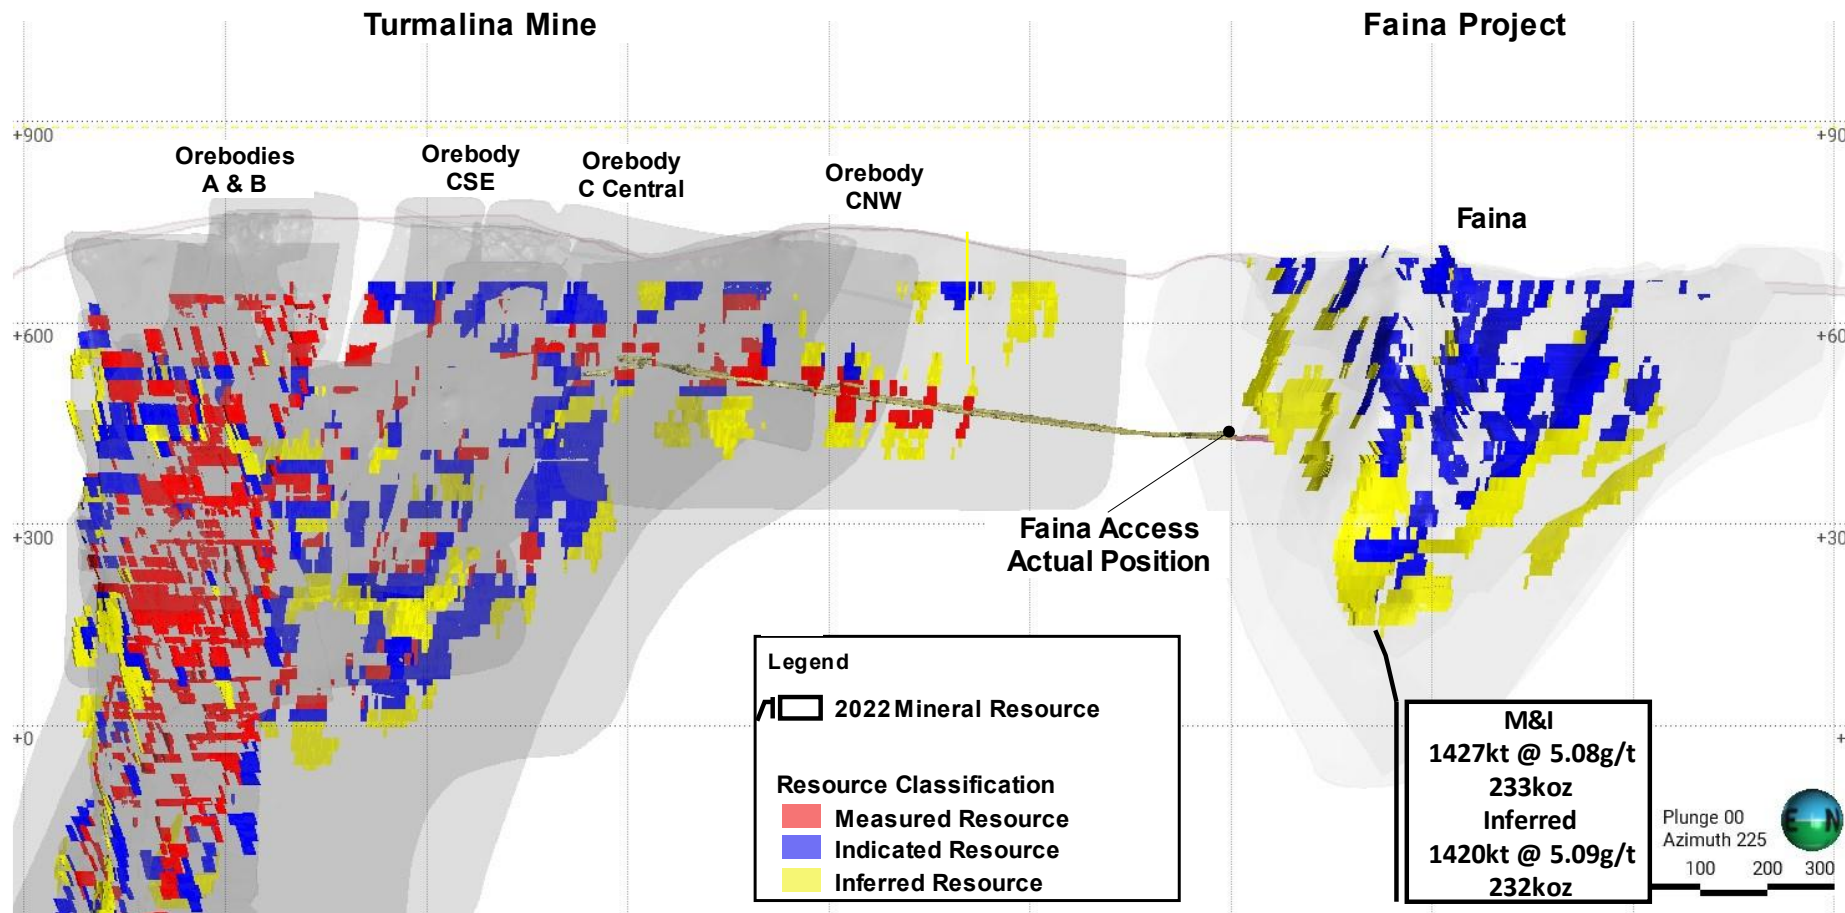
Turmalina Mine

Faina Project

+900

+90

Orebodies A & B

Orebody CSE

Orebody C Central

Orebody CNW

Faina

+600

+60

+300

+30

Faina Access Actual Position

+0

+

Legend

2022 Mineral Resource

Resource Classification

Measured Resource

Indicated Resource

Inferred Resource

M&I
1427kt @ 5.08g/t
233koz
Inferred
1420kt @ 5.09g/t
232koz

Plunge 00
Azimuth 225

E N

100 200 300